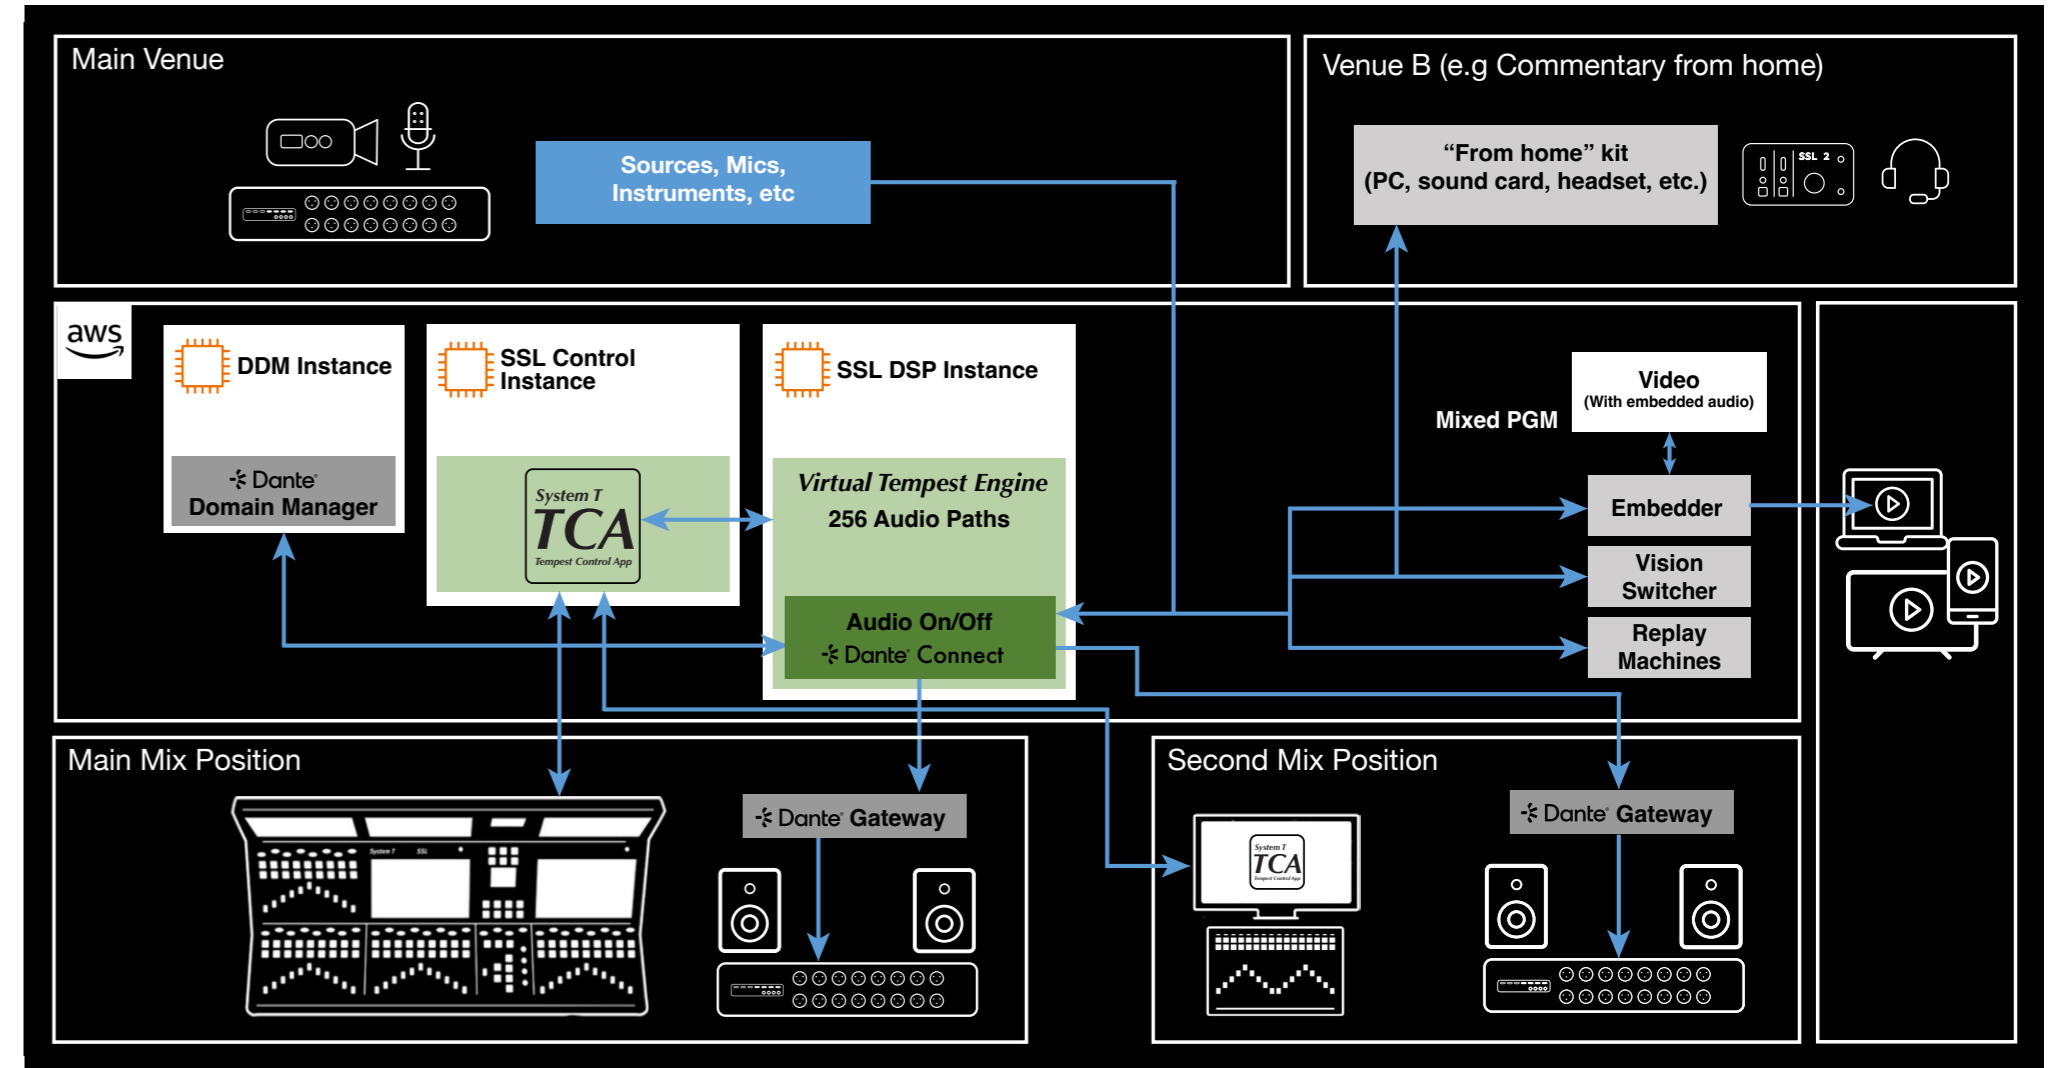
Main Venue

Sources, Mics, Instruments, etc

Venue B (e.g Commentary from home)

“From home” kit (PC, sound card, headset, etc.)

SSL 2

aws

DDM Instance

Dante Domain Manager

SSL Control Instance

System T TCA Tempest Control App

SSL DSP Instance

Virtual Tempest Engine
256 Audio Paths

Audio On/Off
Dante Connect

Mixed PGM

Video
(With embedded audio)

Embedder

Vision Switcher

Replay Machines

Main Mix Position

Dante Gateway

Second Mix Position

System T TCA Tempest Control App

Dante Gateway